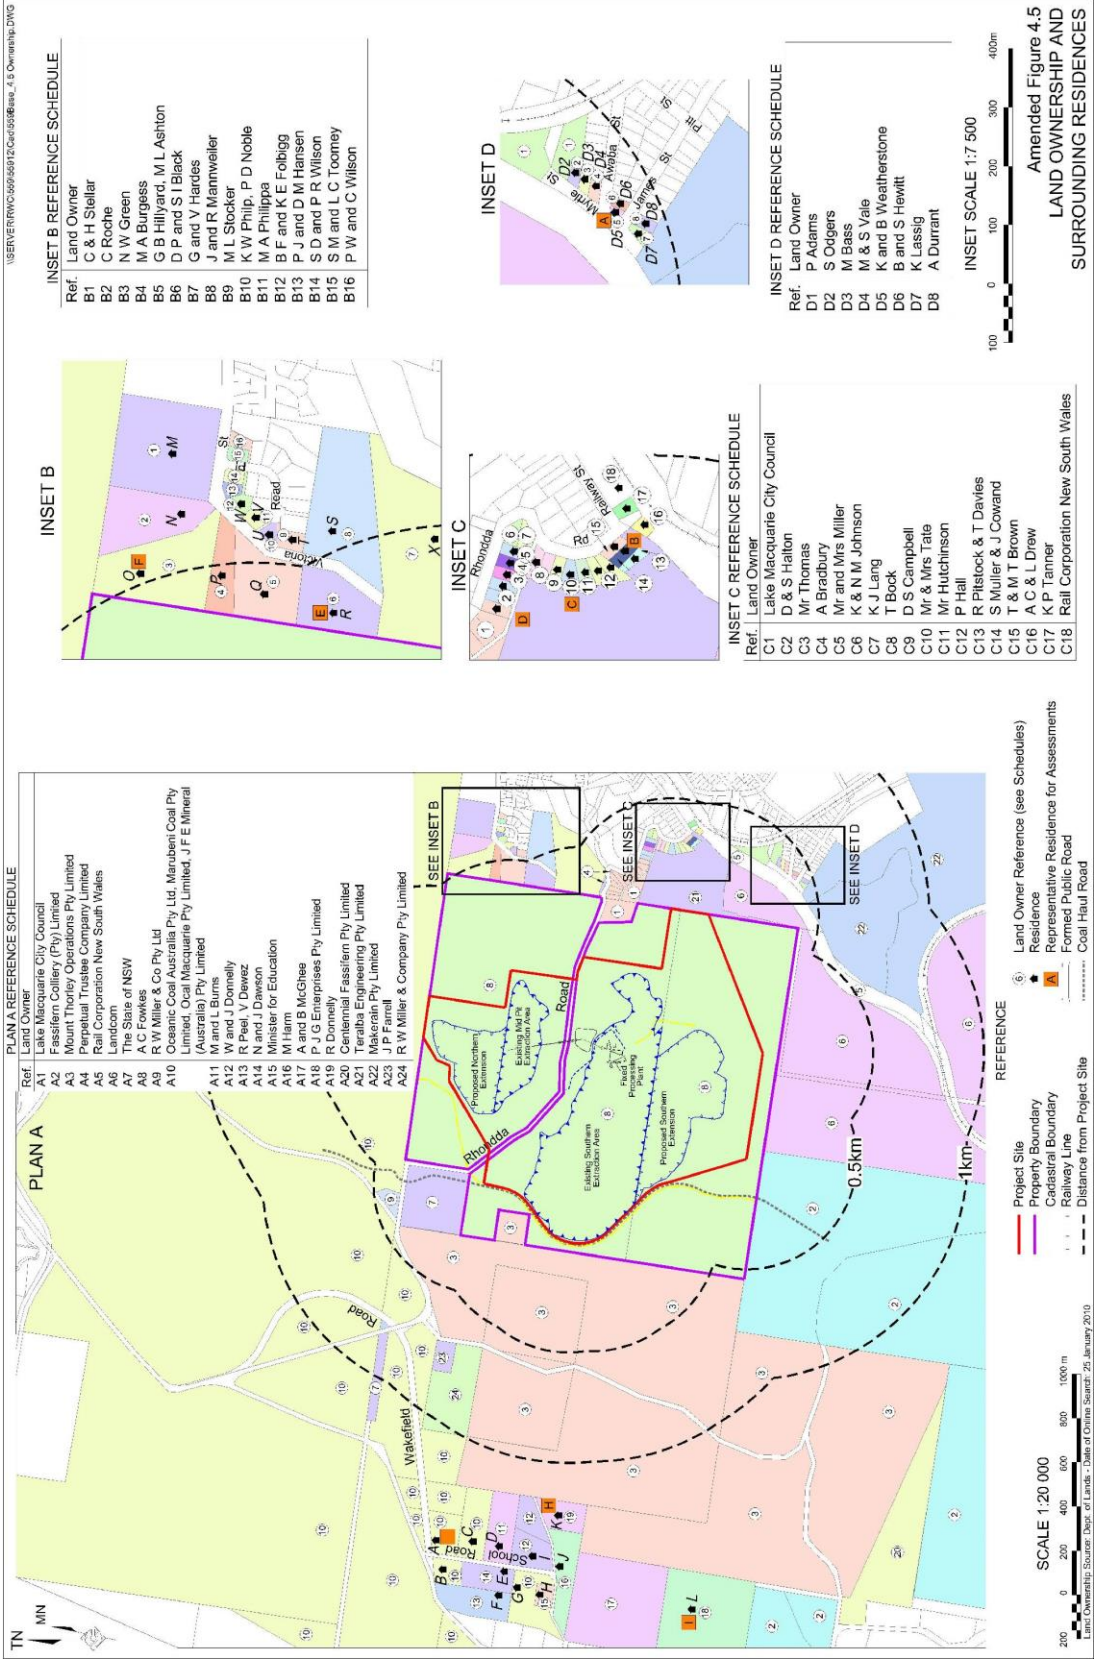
\\SERVER\RWC\669\6912\Cad\6912Base_4.5 Ownership.DWG

INSET B REFERENCE SCHEDULE

| Ref. | Land Owner |
|---|---|
| B1 | C & H Stellar |
| B2 | C Roche |
| B3 | N W Green |
| B4 | M A Burgess |
| B5 | G B Hillyard, M L Ashton |
| B6 | D P and S I Black |
| B7 | G and V Hardes |
| B8 | J and R Mannweiler |
| B9 | M L Stocker |
| B10 | K W Philp, P D Noble |
| B11 | M A Philippa |
| B12 | B F and K E Folbigg |
| B13 | P J and D M Hansen |
| B14 | S D and P R Wilson |
| B15 | S M and L C Toomey |
| B16 | P W and C Wilson |

INSET D

INSET D REFERENCE SCHEDULE

| Ref. | Land Owner |
|---|---|
| D1 | P Adams |
| D2 | S Odgers |
| D3 | M Bass |
| D4 | M & S Vale |
| D5 | K and B Weatherstone |
| D6 | B and S Hewitt |
| D7 | K Lassig |
| D8 | A Durrant |

INSET SCALE 1:7 500

100 0 100 200 300 400m

Amended Figure 4.5
LAND OWNERSHIP AND SURROUNDING RESIDENCES

INSET B

INSET C

INSET C REFERENCE SCHEDULE

| Ref. | Land Owner |
|---|---|
| C1 | Lake Macquarie City Council |
| C2 | D & S Halton |
| C3 | Mr Thomas |
| C4 | A Bradbury |
| C5 | Mr and Mrs Miller |
| C6 | K & N M Johnson |
| C7 | K J Lang |
| C8 | T Bock |
| C9 | D S Campbell |
| C10 | Mr & Mrs Tate |
| C11 | Mr Hutchinson |
| C12 | P Hall |
| C13 | R Pitstock & T Davies |
| C14 | S Muller & J Cowand |
| C15 | T & M T Brown |
| C16 | A C & L Drew |
| C17 | K P Tanner |
| C18 | Rail Corporation New South Wales |

PLAN A

PLAN A REFERENCE SCHEDULE

| Ref. | Land Owner |
|---|---|
| A1 | Lake Macquarie City Council |
| A2 | Fassifern Colliery (Pty) Limited |
| A3 | Mount Thorley Operations Pty Limited |
| A4 | Perpetual Trustee Company Limited |
| A5 | Rail Corporation New South Wales |
| A6 | Landcom |
| A7 | The State of NSW |
| A8 | A C Fowkes |
| A9 | R W Miller & Co Pty Ltd |
| A10 | Oceanic Coal Australia Pty Ltd, Marubeni Coal Pty Limited, Ocal Macquarie Pty Limited, J F E Mineral (Australia) Pty Limited |
| A11 | M and L Burns |
| A12 | W and J Donnelly |
| A13 | R Peel, V Dewez |
| A14 | N and J Dawson |
| A15 | Minister for Education |
| A16 | M Harm |
| A17 | A and B McGhee |
| A18 | P J G Enterprises Pty Limited |
| A19 | R Donnelly |
| A20 | Centennial Fassifern Pty Limited |
| A21 | Teralba Engineering Pty Limited |
| A22 | Makerain Pty Limited |
| A23 | J P Farrell |
| A24 | R W Miller & Company Pty Limited |

SEE INSET B
SEE INSET C
SEE INSET D

Rhondda Road Wakefield Road School Road Victoria Road Railway St Rhondda Rd Myrtle St Awaba St James St Pitt St

Proposed Northern Extension
Existing Main Pit Extraction Area
Fixed Processing Plant
Existing Southern Extraction Area
Proposed Southern Extension

0.5km
1km

REFERENCE
Project Site
Property Boundary
Cadastral Boundary
Railway Line
Distance from Project Site
Land Owner Reference (see Schedules)
Residence
Representative Residence for Assessments
Formed Public Road
Coal Haul Road

TN MN

SCALE 1:20 000
200 0 200 400 600 800 1000 m
Land Ownership Source: Dept. of Lands - Date of Online Search: 25 January 2010